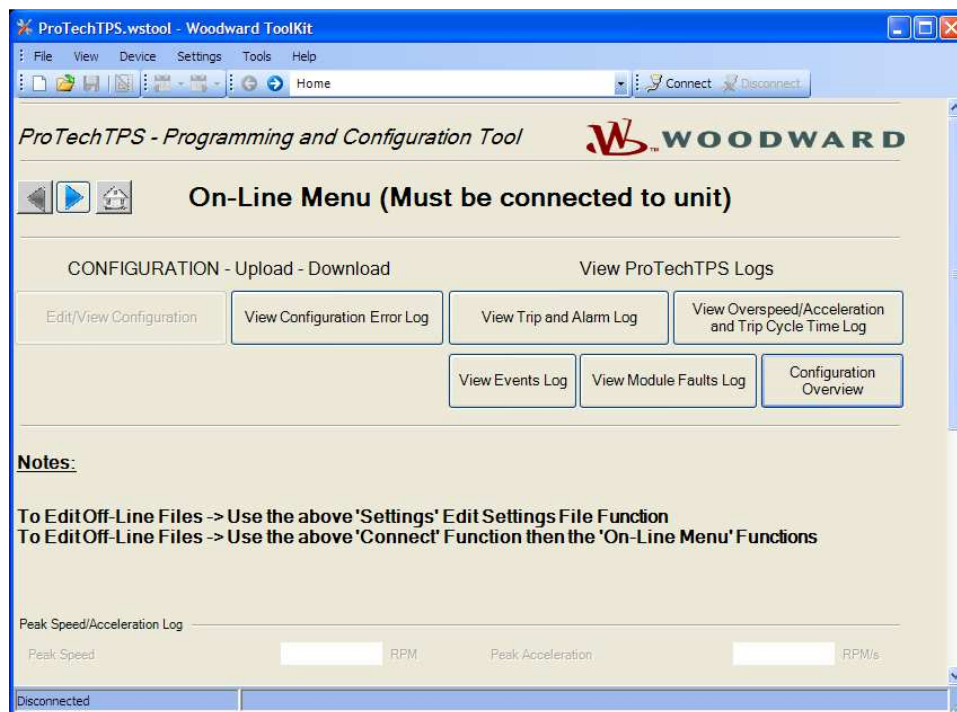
ProTechTPS.wstool - Woodward ToolKit

File View Device Settings Tools Help

Home

Connect Disconnect

ProTechTPS - Programming and Configuration Tool

WOODWARD

On-Line Menu (Must be connected to unit)

CONFIGURATION - Upload - Download

View ProTechTPS Logs

Edit/View Configuration

View Configuration Error Log

View Trip and Alarm Log

View Overspeed/Acceleration and Trip Cycle Time Log

View Events Log

View Module Faults Log

Configuration Overview

Notes:

To Edit Off-Line Files -> Use the above 'Settings' Edit Settings File Function
To Edit Off-Line Files -> Use the above 'Connect' Function then the 'On-Line Menu' Functions

Peak Speed/Acceleration Log

Peak Speed RPM Peak Acceleration RPM/s

Disconnected